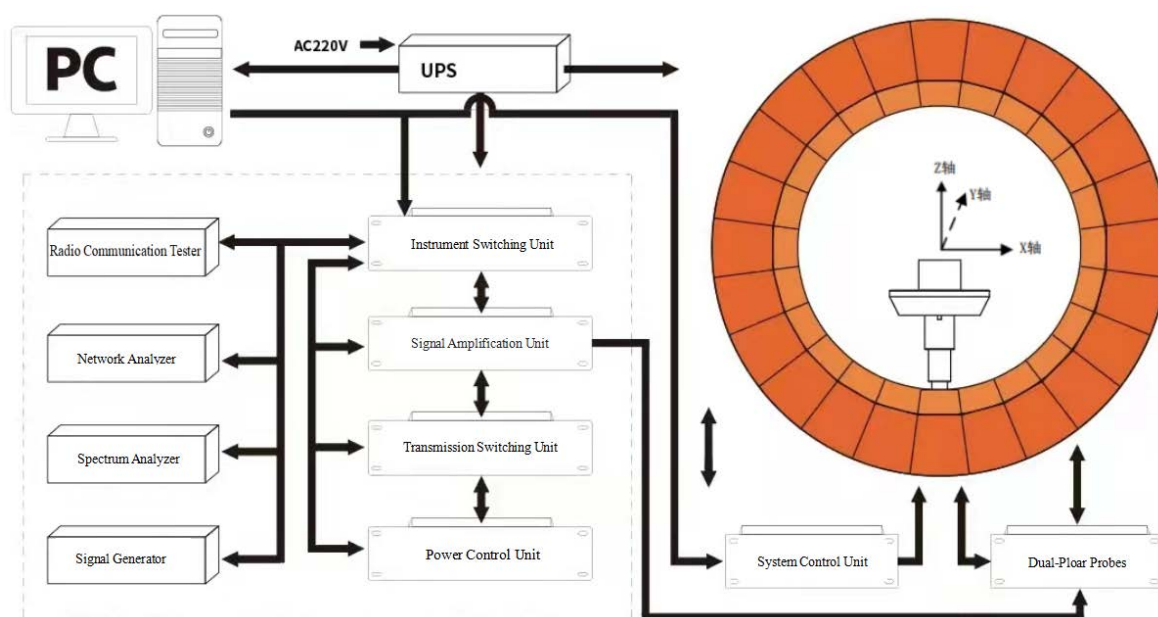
PC

AC220V

UPS

Radio Communication Tester

Network Analyzer

Spectrum Analyzer

Signal Generator

Instrument Switching Unit

Signal Amplification Unit

Transmission Switching Unit

Power Control Unit

Z轴

Y轴

X轴

System Control Unit

Dual-Ploar Probes